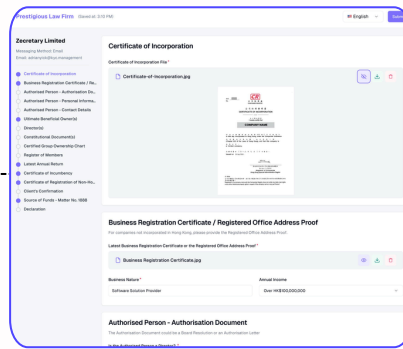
Prestigious Law Firm (Saved at 3:13 PM)

English

Submi

Zecretary Limited

Messaging Method: Email

Email: advisory@zbiz.management

Certificate of Incorporation

Business Registration Certificate / Re...

Authorised Person - Authorisation Do...

Authorised Person - Personal Informa...

Authorised Person - Contact Details

Ultimate Beneficial Owner(s)

Director(s)

Constitutional Document(s)

Certified Group Ownership Chart

Register of Members

Latest Annual Return

Certificate of Incumbency

Certificate of Registration of Non-Ho...

Client's Confirmation

Source of Funds - Matter No. 1668

Declaration

Certificate of Incorporation

Certificate of Incorporation File *

Certificate-of-Incorporation.jpg

COMPANY NAME

Business Registration Certificate / Registered Office Address Proof

For companies not incorporated in Hong Kong, please provide the Registered Office Address Proof.

Latest Business Registration Certificate or the Registered Office Address Proof *

Business Registration Certificate.jpg

Business Nature *

Software Solution Provider

Annual Income

Over HK$100,000,000

Authorised Person - Authorisation Document

The Authorisation Document could be a Board Resolution or an Authorisation Letter

Is the Authorised Person a Director? *